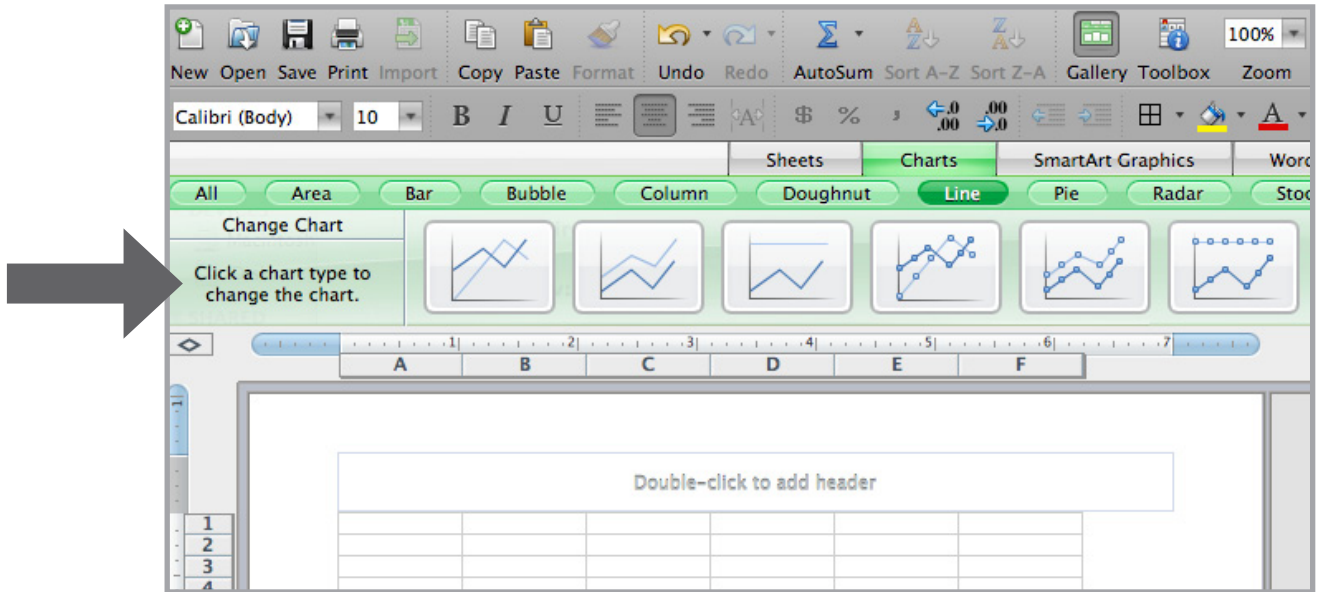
New Open Save Print Import Copy Paste Format Undo Redo AutoSum Sort A-Z Sort Z-A Gallery Toolbox 100% Zoom

Calibri (Body) 10 B I U $ % , $\leftarrow.0$ $.00$ $.00$ $\rightarrow.0$ A

Sheets Charts SmartArt Graphics Word

All Area Bar Bubble Column Doughnut Line Pie Radar Stoc

Change Chart

Click a chart type to change the chart.

1 2 3 4 5 6 7

A B C D E F

Double-click to add header

1
2
3
4